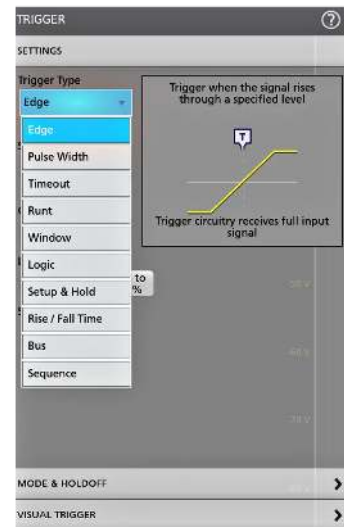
TRIGGER

SETTINGS

Trigger Type

Edge

Edge

Pulse Width

Timeout

Runt

Window

Logic

Setup & Hold

Rise / Fall Time

Bus

Sequence

Trigger when the signal rises through a specified level

T

Trigger circuitry receives full input signal

to
%

MODE & HOLDOFF

VISUAL TRIGGER